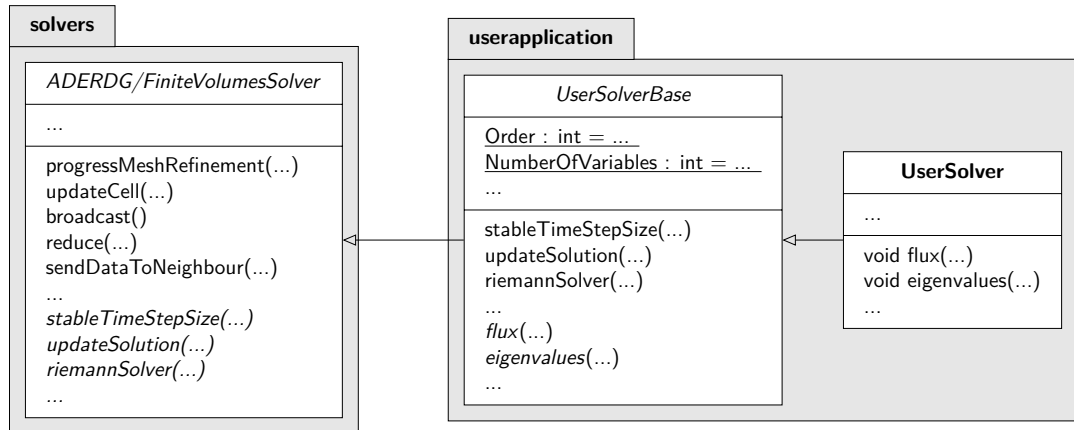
solvers

ADERDG/FiniteVolumesSolver

...

progressMeshRefinement(...)
updateCell(...)
broadcast()
reduce(...)
sendDataToNeighbour(...)
...
stableTimeStepSize(...)
updateSolution(...)
riemannSolver(...)
...

userapplication

UserSolverBase

Order : int = ...
NumberOfVariables : int = ...
...

stableTimeStepSize(...)
updateSolution(...)
riemannSolver(...)
...
flux(...)
eigenvalues(...)
...

UserSolver

...

void flux(...)
void eigenvalues(...)
...